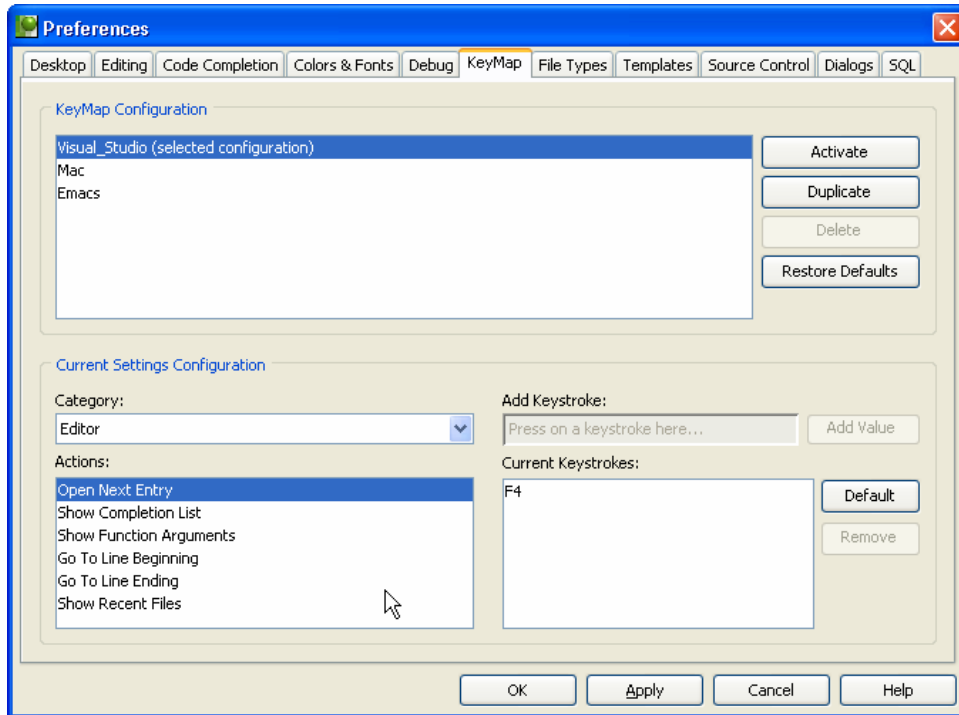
Preferences

Desktop | Editing | Code Completion | Colors & Fonts | Debug | KeyMap | File Types | Templates | Source Control | Dialogs | SQL

KeyMap Configuration

Visual_Studio (selected configuration)
Mac
Emacs

Activate
Duplicate
Delete
Restore Defaults

Current Settings Configuration

Category:
Editor

Add Keystroke:
Press on a keystroke here...
Add Value

Actions:
Open Next Entry
Show Completion List
Show Function Arguments
Go To Line Beginning
Go To Line Ending
Show Recent Files

Current Keystrokes:
F4

Default
Remove

OK
Apply
Cancel
Help